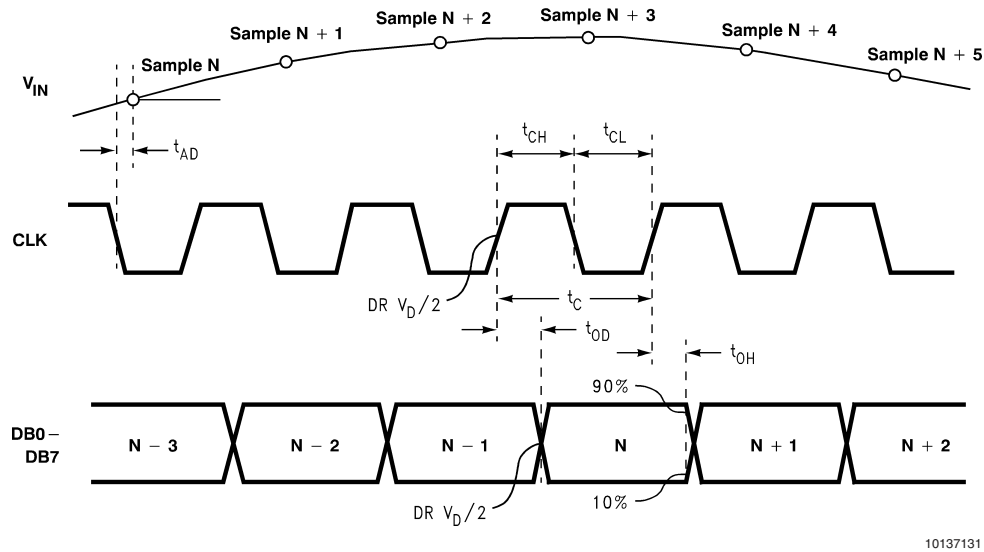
Sample N + 1
Sample N + 2
Sample N + 3
Sample N + 4
Sample N + 5
Sample N
$V_{IN}$
$t_{AD}$
$t_{CH}$
$t_{CL}$
CLK
DR $V_D/2$
$t_C$
$t_{OD}$
$t_{OH}$
90%
DB0 – DB7
N – 3
N – 2
N – 1
N
N + 1
N + 2
DR $V_D/2$
10%
10137131